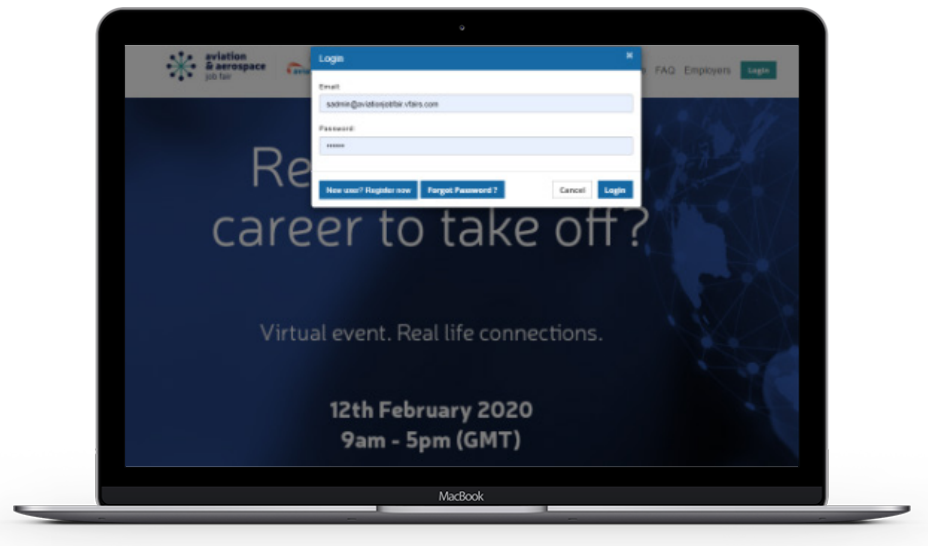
aviation & aerospace job fair

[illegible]

FAQ Employers Login

Login ×

Email:

sadmin@aviationjobfair.vfairs.com

Password:

••••••

New user? Register now Forgot Password ? Cancel Login

Re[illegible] career to take off ?

Virtual event. Real life connections.

12th February 2020
9am - 5pm (GMT)

MacBook